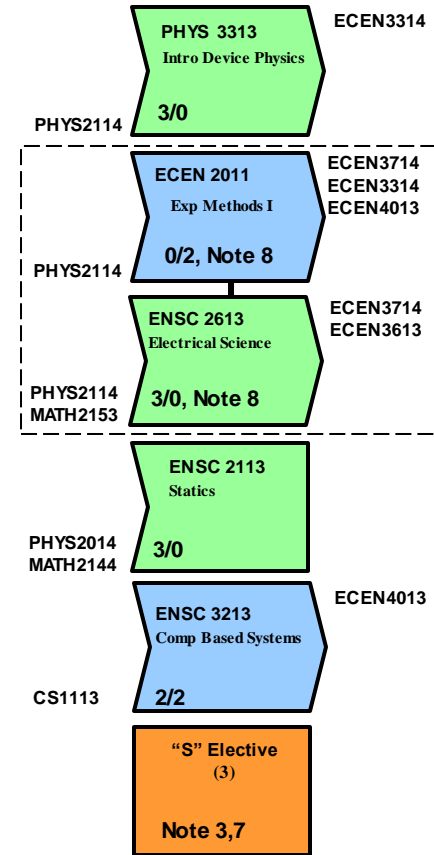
PHYS 3313
Intro Device Physics
3/0

ECEN3314

PHYS2114

ECEN 2011
Exp Methods I
0/2, Note 8

ECEN3714
ECEN3314
ECEN4013

PHYS2114

ENSC 2613
Electrical Science
3/0, Note 8

ECEN3714
ECEN3613

PHYS2114
MATH2153

ENSC 2113
Statics
3/0

PHYS2014
MATH2144

ENSC 3213
Comp Based Systems
2/2

ECEN4013

CS1113

"S" Elective
(3)
Note 3,7